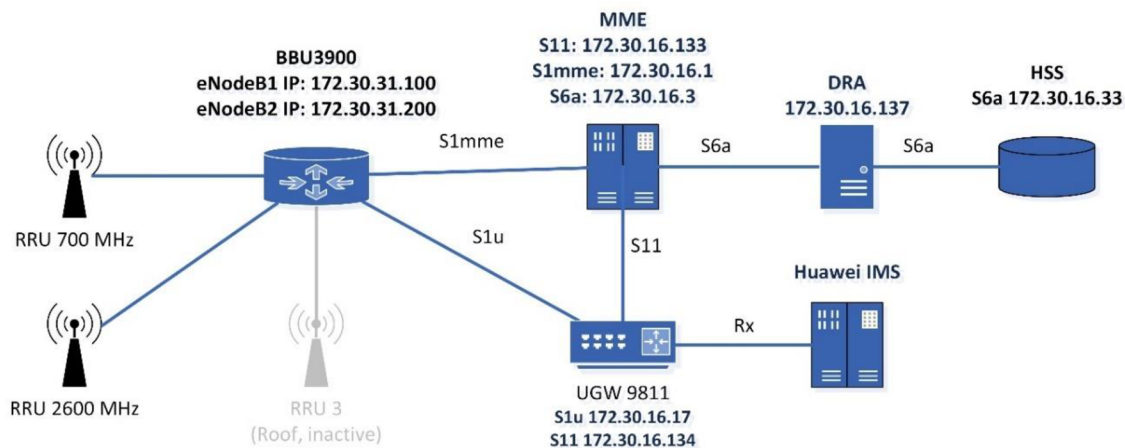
BBU3900
eNodeB1 IP: 172.30.31.100
eNodeB2 IP: 172.30.31.200

MME
S11: 172.30.16.133
S1mme: 172.30.16.1
S6a: 172.30.16.3

DRA
172.30.16.137

HSS
S6a 172.30.16.33

S1mme

S6a

S6a

RRU 700 MHz

S1u

S11

Huawei IMS

Rx

RRU 2600 MHz

RRU 3
(Roof, inactive)

UGW 9811
S1u 172.30.16.17
S11 172.30.16.134